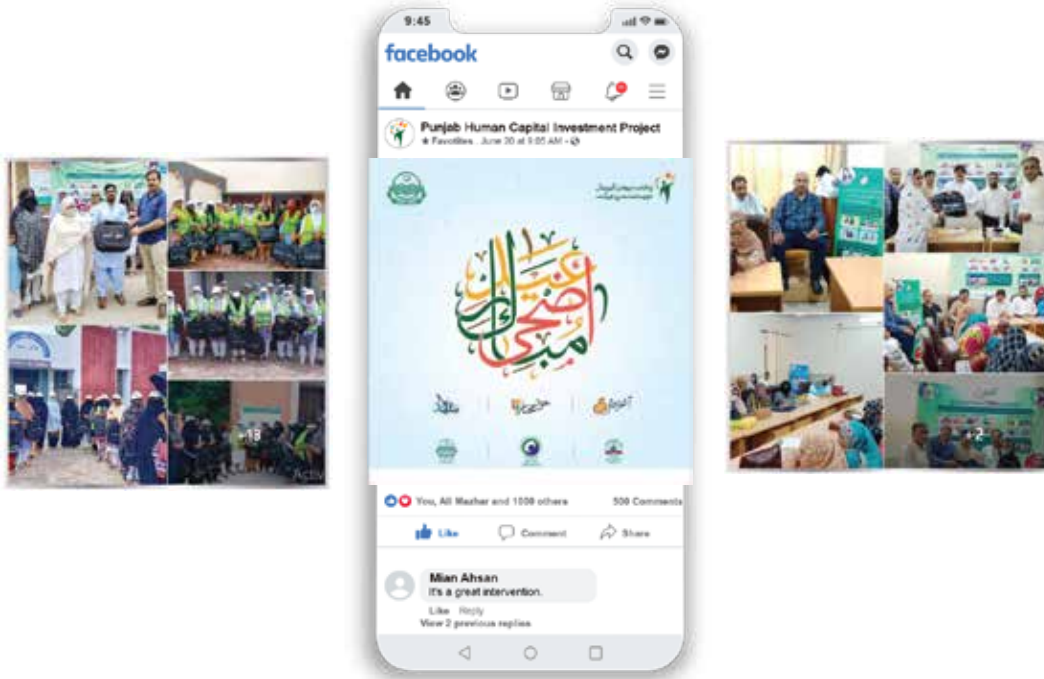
9:45

facebook

Punjab Human Capital Investment Project
★ Favorites · June 20 at 9:05 AM ·

عید الاضحیٰ مبارک

You, Ali Mazhar and 1009 others
500 Comments

Like
Comment
Share

Mian Ahsan
It's a great intervention.
Like Reply
View 2 previous replies

+18

+2